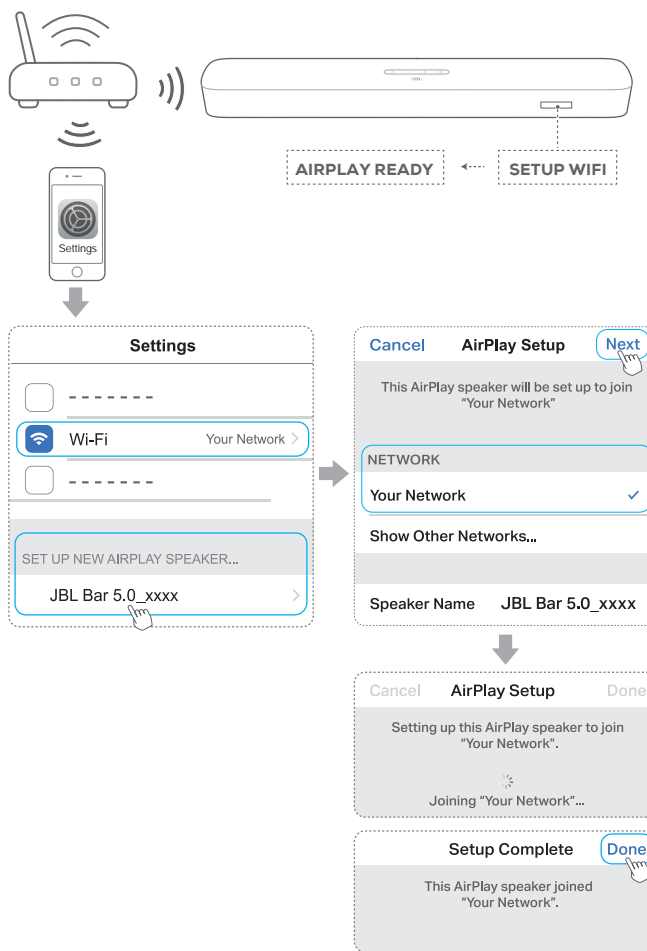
JBL

AIRPLAY READY

SETUP WIFI

Settings

Settings

-------

Wi-Fi

Your Network

-------

SET UP NEW AIRPLAY SPEAKER...

JBL Bar 5.0_xxxx

Cancel

AirPlay Setup

Next

This AirPlay speaker will be set up to join "Your Network"

NETWORK

Your Network

Show Other Networks...

Speaker Name

JBL Bar 5.0_xxxx

Cancel

AirPlay Setup

Done

Setting up this AirPlay speaker to join "Your Network".

Joining "Your Network"...

Setup Complete

Done

This AirPlay speaker joined "Your Network".